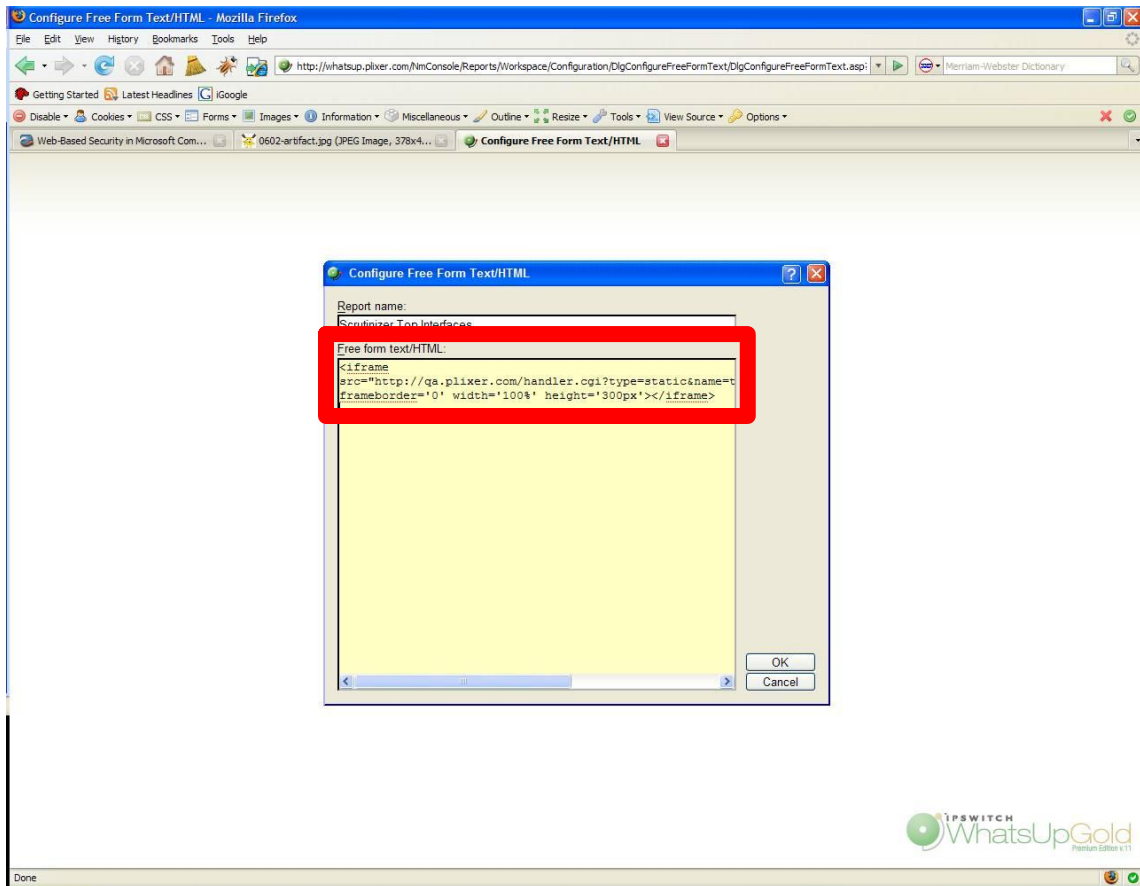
Configure Free Form Text/HTML - Mozilla Firefox

File Edit View History Bookmarks Tools Help

http://whatsup.plixer.com/NmConsole/Reports/Workspace/Configuration/DlgConfigureFreeFormText/DlgConfigureFreeFormText.asp

Merriam-Webster Dictionary

Getting Started Latest Headlines iGoogle

Disable Cookies CSS Forms Images Information Miscellaneous Outline Resize Tools View Source Options

Web-Based Security in Microsoft Com... 0602-artifact.jpg (JPEG Image, 378x4... Configure Free Form Text/HTML

Configure Free Form Text/HTML

Report name:

Scrutinizer Top Interfaces

Free form text/HTML:

<iframe src="http://qa.plixer.com/handler.cgi?type=static&name=t frameborder='0' width='100%' height='300px'></iframe>

OK

Cancel

IPSWITCH WhatsUpGold Premium Edition v.11

Done